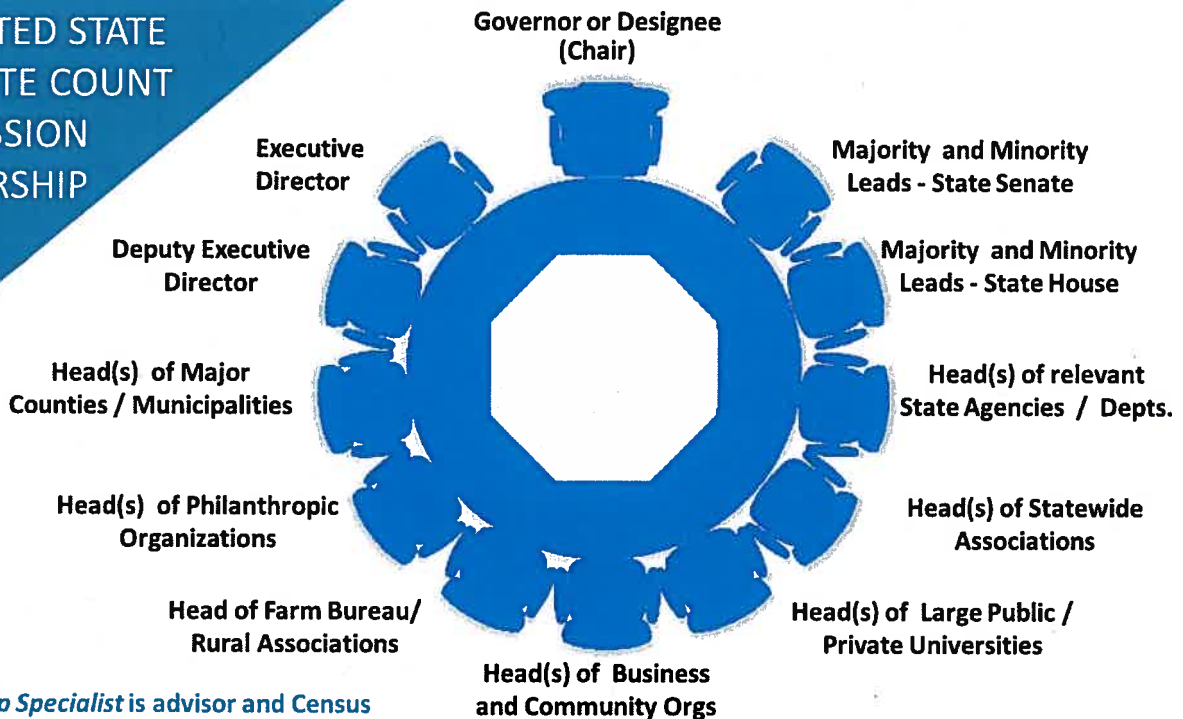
TED STATE
TE COUNT
SSION
RSHIP

Governor or Designee (Chair)

Executive Director

Majority and Minority Leads - State Senate

Deputy Executive Director

Majority and Minority Leads - State House

Head(s) of Major Counties / Municipalities

Head(s) of relevant State Agencies / Depts.

Head(s) of Philanthropic Organizations

Head(s) of Statewide Associations

Head of Farm Bureau/ Rural Associations

Head(s) of Large Public / Private Universities

Head(s) of Business and Community Orgs

p Specialist is advisor and Census